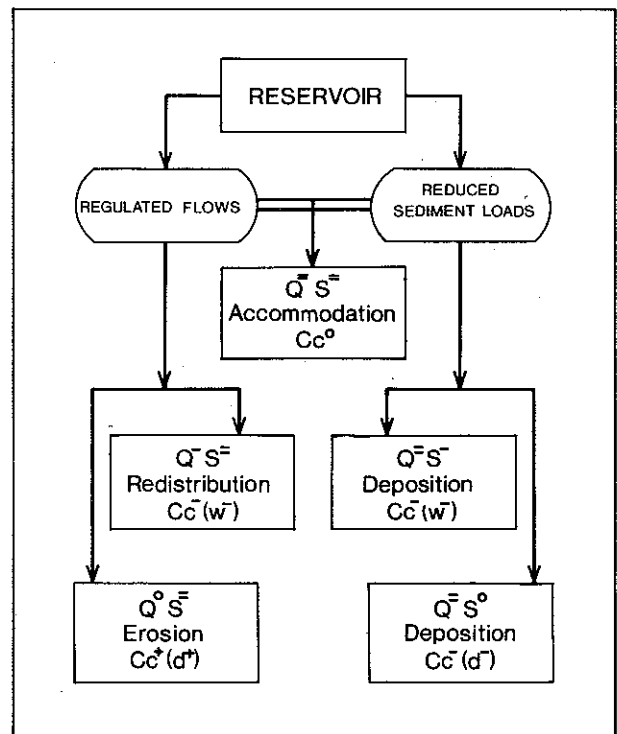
RESERVOIR

REGULATED FLOWS

REDUCED SEDIMENT LOADS

$Q^{=} S^{=}$
Accommodation
$Cc^{o}$

$Q^{-} S^{=}$
Redistribution
$Cc^{-}(w^{-})$

$Q^{=} S^{-}$
Deposition
$Cc^{-}(w^{-})$

$Q^{o} S^{=}$
Erosion
$Cc^{+}(d^{+})$

$Q^{=} S^{o}$
Deposition
$Cc^{-}(d^{-})$